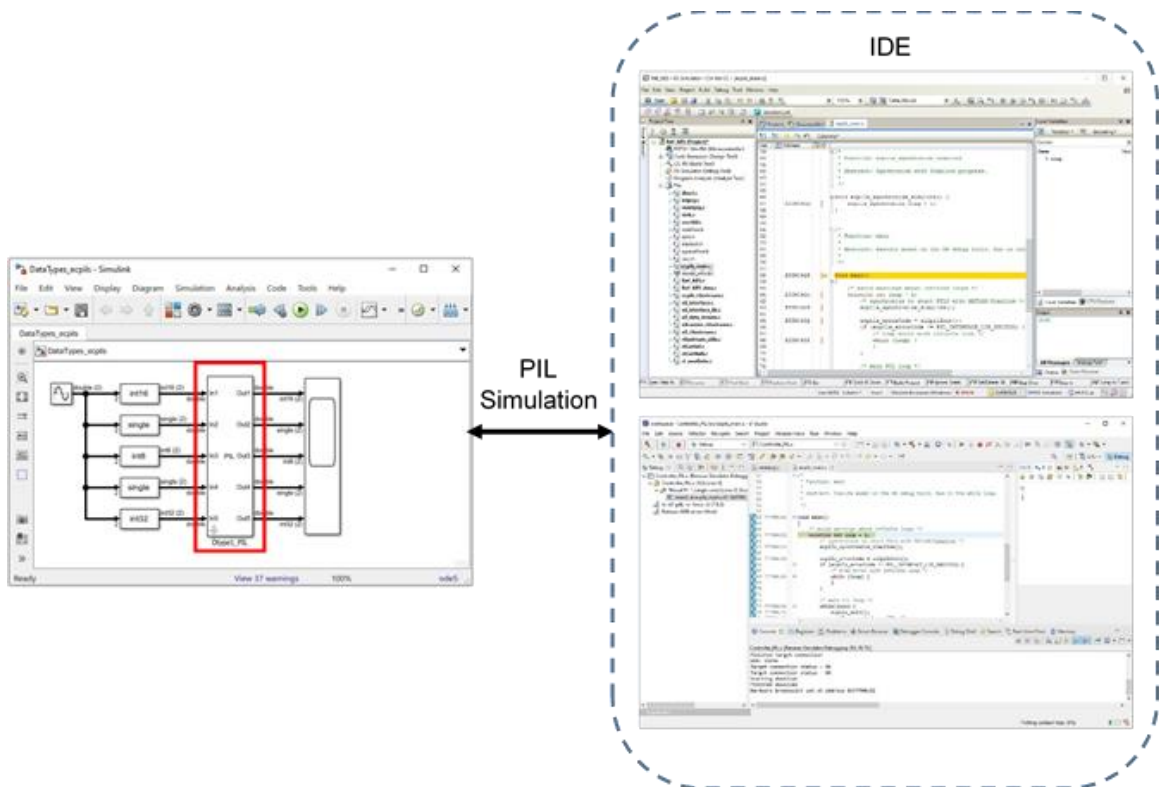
IDE

DataTypes_ecpils - Simulink

File Edit View Display Diagram Simulation Analysis Code Tools Help

DataTypes_ecpils

DataTypes_ecpils

int16

single

int8

single

int32

In1 Out1

In2 Out2

In3 PIL Out3

In4 Out4

In5 Out5

Object_PIL

Ready

View 37 warnings

100%

ode5

PIL
Simulation